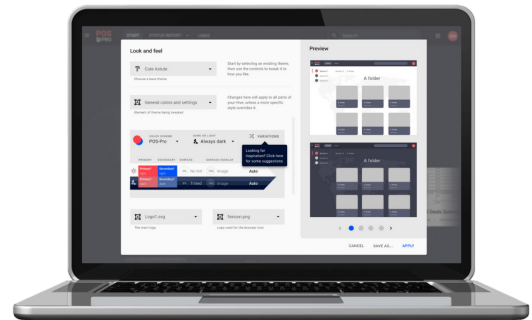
Look and feel

Code Aktuale
Choose a base theme

Start by selecting an existing theme, then use the controls to tweak it to how you like.

Several colors and settings
Element of theme being tweaked

Changes here will apply to all parts of your theme unless a more specific style overrides it.

POS-Pro
Always dark
RANDOMIZE

Looking for inspiration? Click here for some suggestions

PRIMARY SECONDARY SURFACE

Auto

Auto

Logo1.png
The main logo

Second.png
Logo used for the favorite icon

Preview

A folder

A folder

CANCEL SAVE AS... APPLY